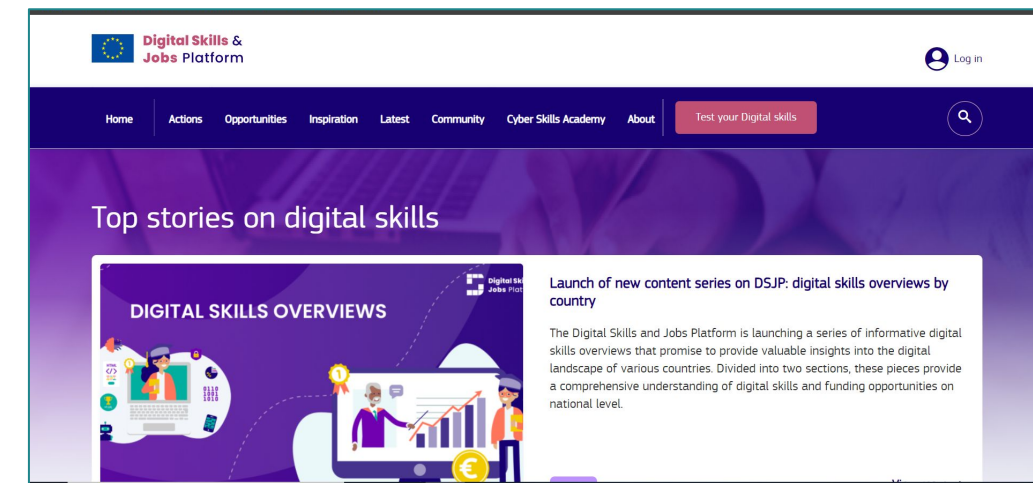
Digital Skills & Jobs Platform

Log in

Home Actions Opportunities Inspiration Latest Community Cyber Skills Academy About Test your Digital skills

Top stories on digital skills

DIGITAL SKILLS OVERVIEWS

Digital Ski Jobs Plat

0110 1001 1010

Launch of new content series on DSJP: digital skills overviews by country

The Digital Skills and Jobs Platform is launching a series of informative digital skills overviews that promise to provide valuable insights into the digital landscape of various countries. Divided into two sections, these pieces provide a comprehensive understanding of digital skills and funding opportunities on national level.